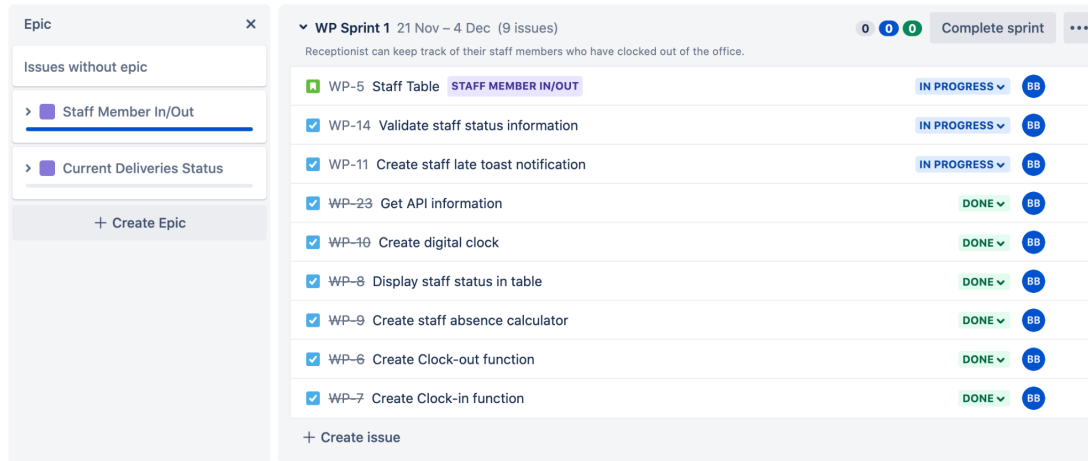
Epic ×

Issues without epic

Staff Member In/Out

Current Deliveries Status

+ Create Epic

WP Sprint 1 21 Nov – 4 Dec (9 issues) 0 0 0 Complete sprint •••

Receptionist can keep track of their staff members who have clocked out of the office.

WP-5 Staff Table STAFF MEMBER IN/OUT IN PROGRESS BB

WP-14 Validate staff status information IN PROGRESS BB

WP-11 Create staff late toast notification IN PROGRESS BB

WP-23 Get API information DONE BB

WP-10 Create digital clock DONE BB

WP-8 Display staff status in table DONE BB

WP-9 Create staff absence calculator DONE BB

WP-6 Create Clock-out function DONE BB

WP-7 Create Clock-in function DONE BB

+ Create issue